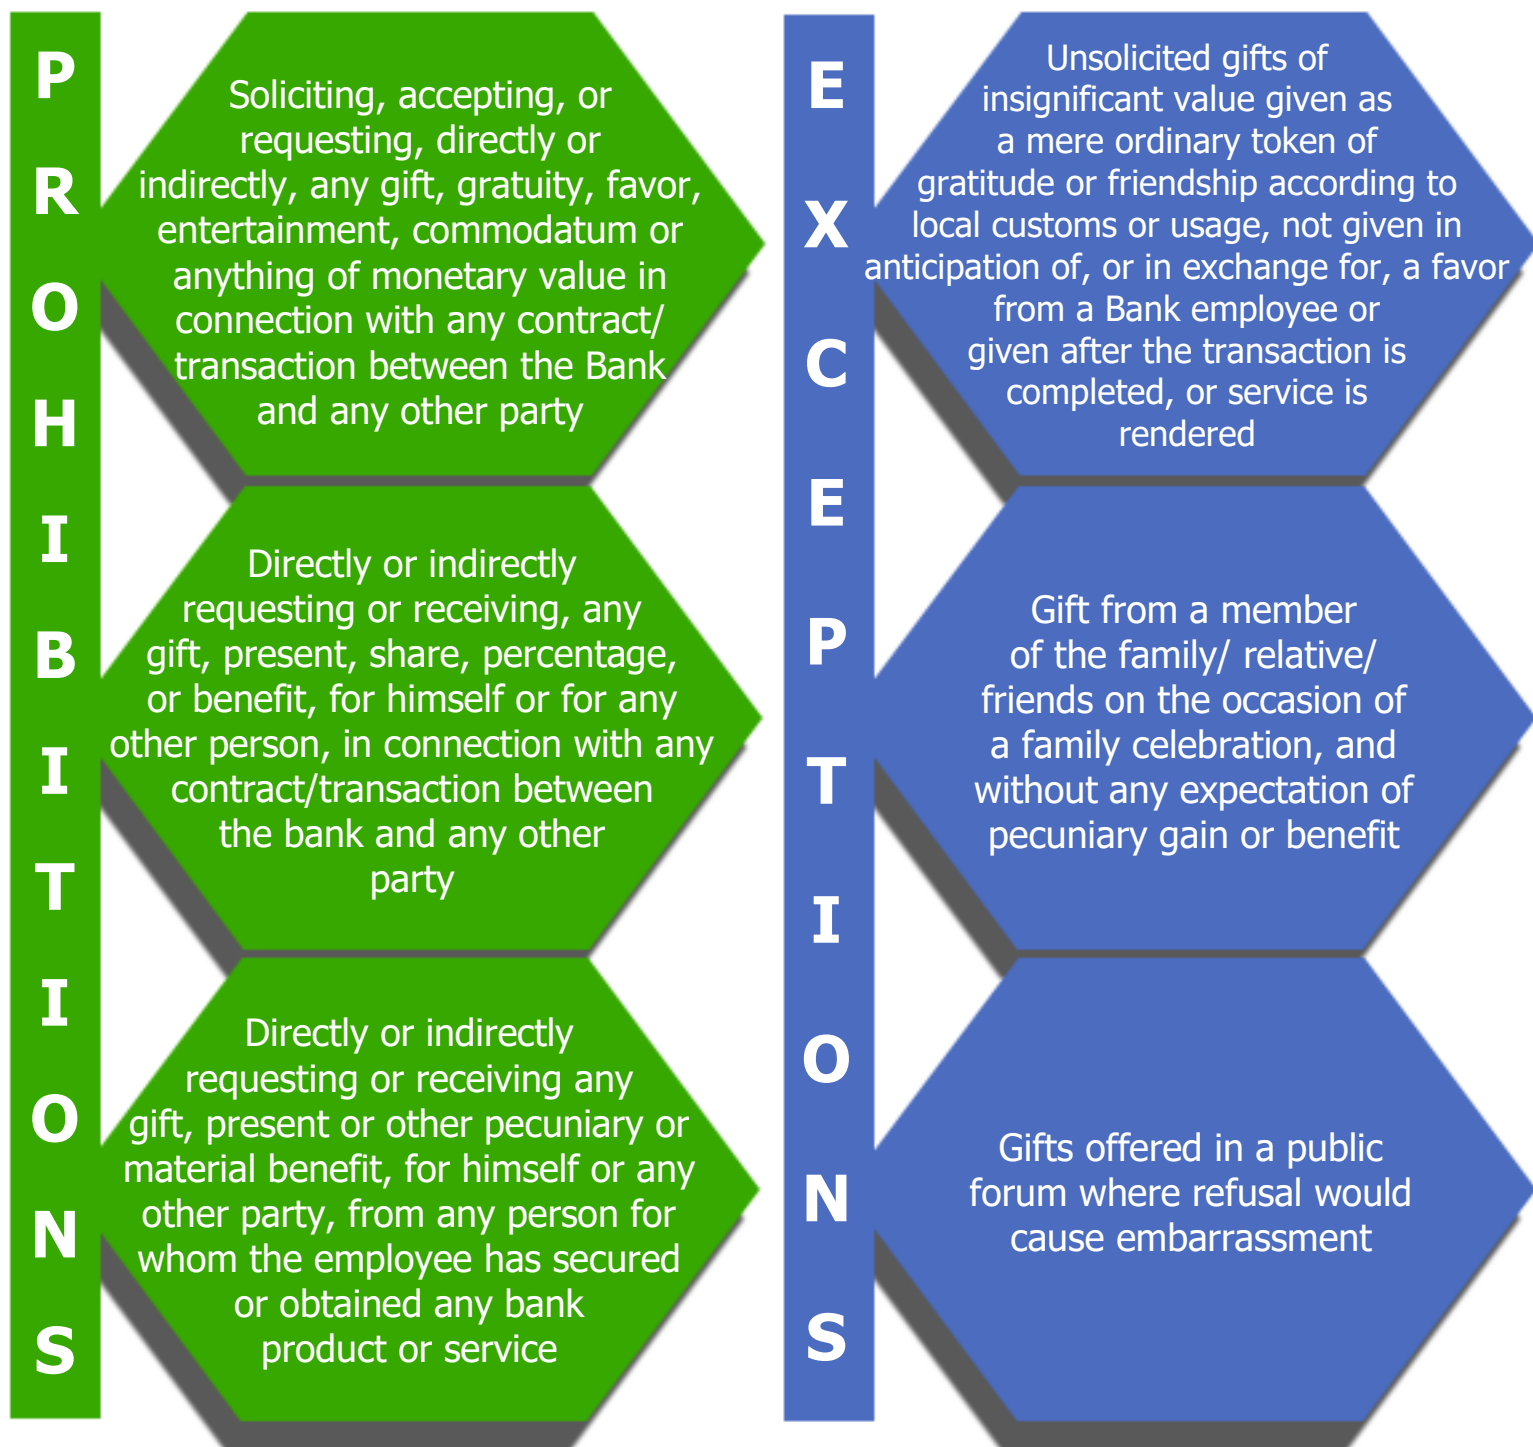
PROHIBITIONS

Soliciting, accepting, or requesting, directly or indirectly, any gift, gratuity, favor, entertainment, commodatum or anything of monetary value in connection with any contract/ transaction between the Bank and any other party

Directly or indirectly requesting or receiving, any gift, present, share, percentage, or benefit, for himself or for any other person, in connection with any contract/transaction between the bank and any other party

Directly or indirectly requesting or receiving any gift, present or other pecuniary or material benefit, for himself or any other party, from any person for whom the employee has secured or obtained any bank product or service

EXCEPTIONS

Unsolicited gifts of insignificant value given as a mere ordinary token of gratitude or friendship according to local customs or usage, not given in anticipation of, or in exchange for, a favor from a Bank employee or given after the transaction is completed, or service is rendered

Gift from a member of the family/ relative/ friends on the occasion of a family celebration, and without any expectation of pecuniary gain or benefit

Gifts offered in a public forum where refusal would cause embarrassment